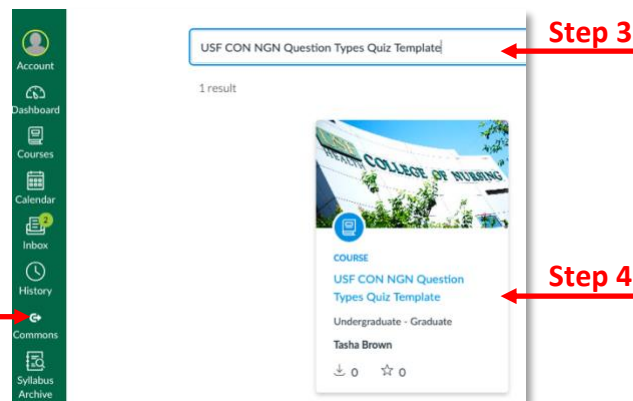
Account
Dashboard
Courses
Calendar
2
Inbox
History
Commons
Syllabus Archive

USF CON NGN Question Types Quiz Template

Step 3

1 result

COLLEGE OF NURSING

COURSE
USF CON NGN Question Types Quiz Template

Step 4

Undergraduate - Graduate
Tasha Brown
0 0